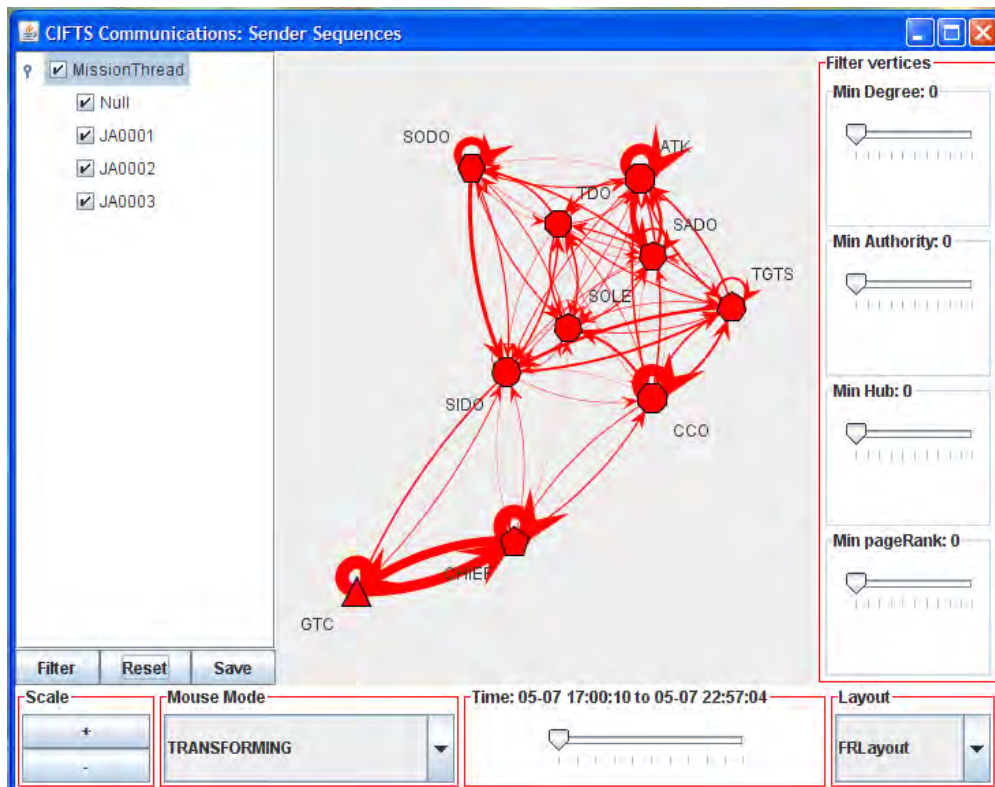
CIFTS Communications: Sender Sequences

MissionThread
Null
JA0001
JA0002
JA0003

SODO
ATK
TDO
SADO
TGTS
SOLE
SIDO
CCO
CHIEF
GTC

Filter vertices
Min Degree: 0
Min Authority: 0
Min Hub: 0
Min pageRank: 0

Filter
Reset
Save

Scale
+
-

Mouse Mode
TRANSFORMING

Time: 05-07 17:00:10 to 05-07 22:57:04

Layout
FRLayout